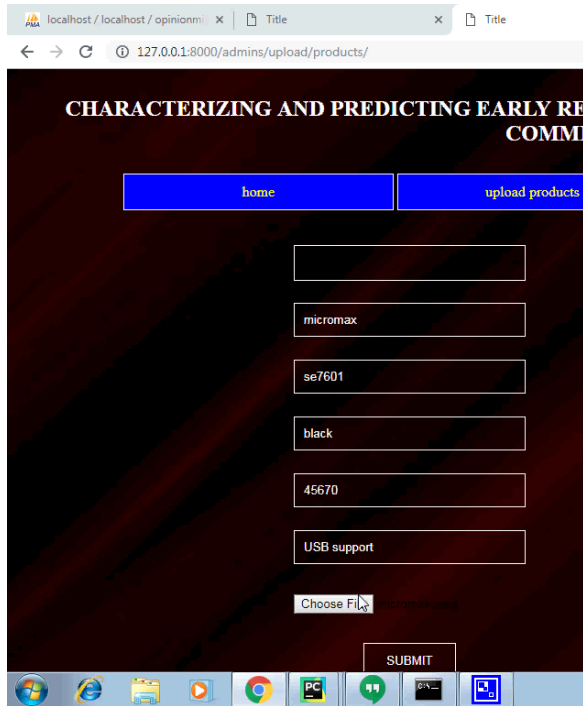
localhost / localhost / opinionmi ×
Title ×
Title

127.0.0.1:8000/admins/upload/products/

CHARACTERIZING AND PREDICTING EARLY RE
COMM

home
upload products

micromax
se7601
black
45670
USB support

Choose Fi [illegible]

SUBMIT